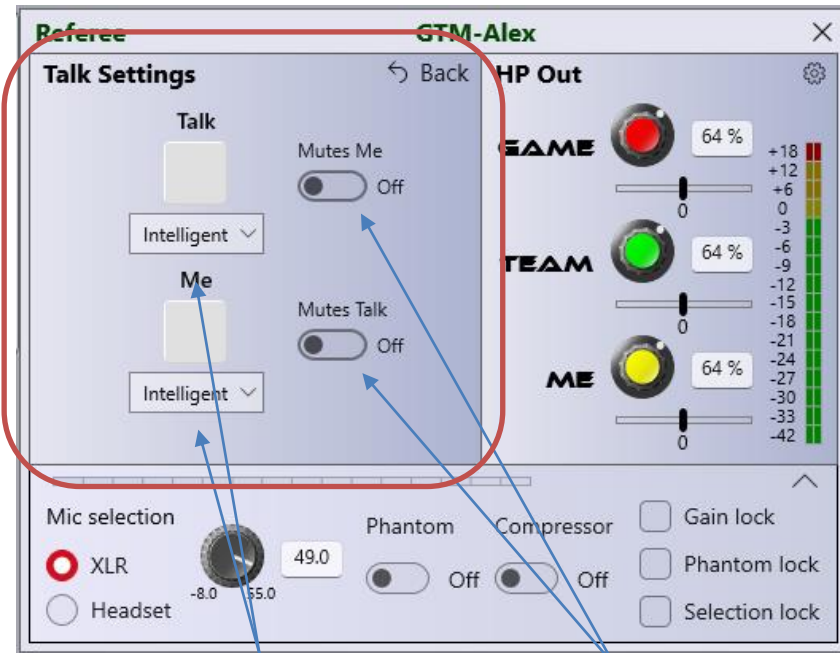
Referee GTM-Alex ×

Talk Settings
Back

Talk
Mutes Me
Off
Intelligent

Me
Mutes Talk
Off
Intelligent

HP Out

GAME
64 %
0

TEAM
64 %
0

ME
64 %
0

+18
+12
+6
0
-3
-6
-9
-12
-15
-18
-21
-24
-27
-30
-33
-42

Mic selection
XLR
Headset
-8.0
55.0
49.0
Phantom
Off
Compressor
Off
Gain lock
Phantom lock
Selection lock